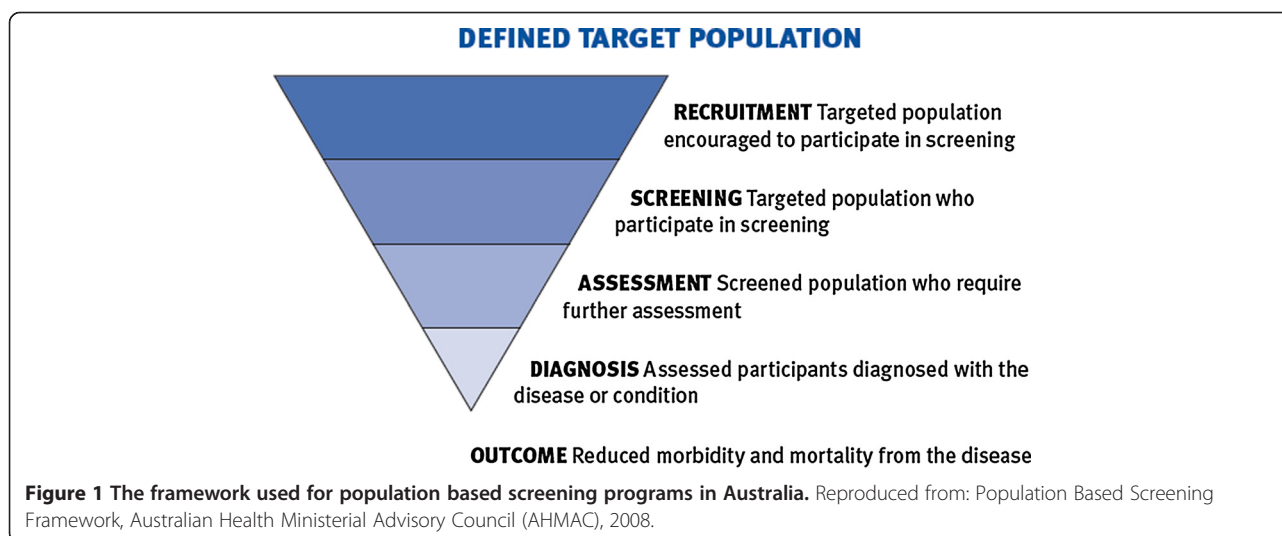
DEFINED TARGET POPULATION

RECRUITMENT Targeted population encouraged to participate in screening

SCREENING Targeted population who participate in screening

ASSESSMENT Screened population who require further assessment

DIAGNOSIS Assessed participants diagnosed with the disease or condition

OUTCOME Reduced morbidity and mortality from the disease

Figure 1 The framework used for population based screening programs in Australia. Reproduced from: Population Based Screening Framework, Australian Health Ministerial Advisory Council (AHMAC), 2008.